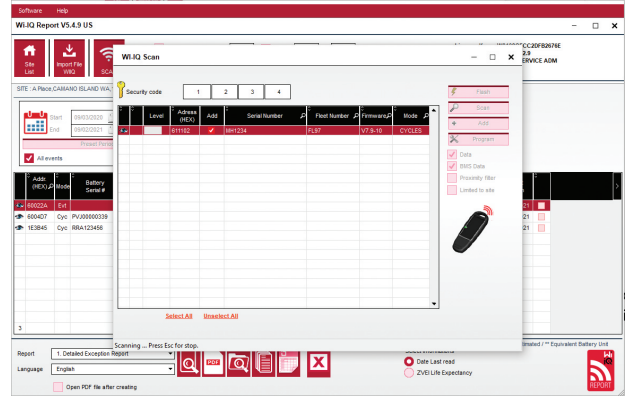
Software Help

Wi-IQ Report V5.4.9 US

Site List

Import File WiIQ

SCA

CCZDFB2676E
2.9
RVICE ADM

SITE : A Place,CAMANO ISLAND WA,

Start 09/03/2020

End 09/02/2021

Preset Period

All events

| | Addr (HEX) | Mode | Battery Serial # |
|---|---|---|---|
| | 60022A | Evt | |
| | 6004D7 | Cyc | PVJ00000339 |
| | 1E3B45 | Cyc | RRA123456 |

3

21
21
21

Report 1. Detailed Exception Report

Language English

Open PDF file after creating

timated / ** Equivalent Battery Unit

Date Last read

ZVEI Life Expectancy

REPORT

Wi-IQ Scan

Security code 1 2 3 4

| | Level | Adress (HEX) | Add | Serial Number | Fleet Number | Firmware | Mode |
|---|---|---|---|---|---|---|---|
| | | 611102 | ✓ | MH1234 | FL97 | V7.9-10 | CYCLES |

Flash

Scan

Add

Program

Data

BMS Data

Proximity filter

Limited to site

Select All Unselect All

Scanning ... Press Esc for stop.